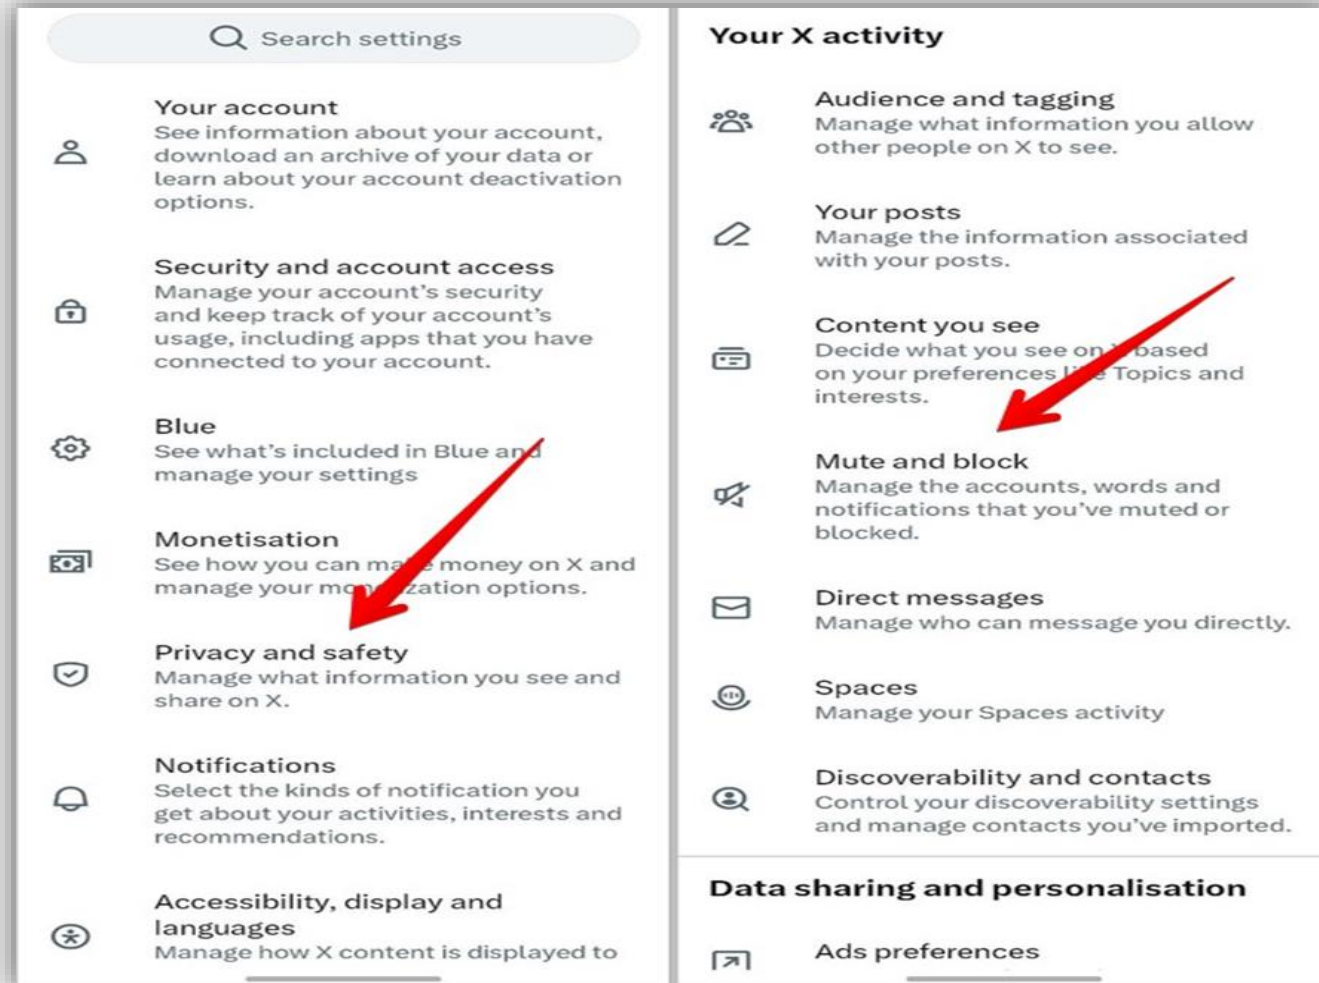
Search settings

Your account
See information about your account, download an archive of your data or learn about your account deactivation options.

Security and account access
Manage your account's security and keep track of your account's usage, including apps that you have connected to your account.

Blue
See what's included in Blue and manage your settings

Monetisation
See how you can make money on X and manage your monetization options.

Privacy and safety
Manage what information you see and share on X.

Notifications
Select the kinds of notification you get about your activities, interests and recommendations.

Accessibility, display and languages
Manage how X content is displayed to

Your X activity

Audience and tagging
Manage what information you allow other people on X to see.

Your posts
Manage the information associated with your posts.

Content you see
Decide what you see on X based on your preferences like Topics and interests.

Mute and block
Manage the accounts, words and notifications that you've muted or blocked.

Direct messages
Manage who can message you directly.

Spaces
Manage your Spaces activity

Discoverability and contacts
Control your discoverability settings and manage contacts you've imported.

Data sharing and personalisation

Ads preferences